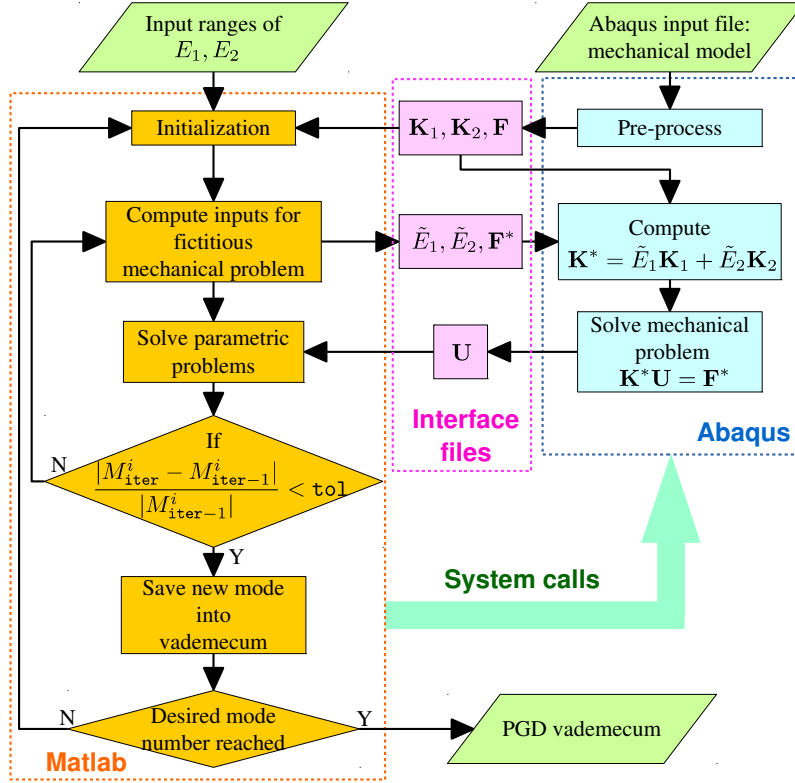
Input ranges of $E_1, E_2$

Abaqus input file: mechanical model

Initialization

$\mathbf{K}_1, \mathbf{K}_2, \mathbf{F}$

Pre-process

Compute inputs for fictitious mechanical problem

$\tilde{E}_1, \tilde{E}_2, \mathbf{F}^*$

Compute $\mathbf{K}^* = \tilde{E}_1\mathbf{K}_1 + \tilde{E}_2\mathbf{K}_2$

Solve parametric problems

$\mathbf{U}$

Solve mechanical problem $\mathbf{K}^*\mathbf{U} = \mathbf{F}^*$

Interface files

Abaqus

N

If $\frac{|M^i_{\mathtt{iter}} - M^i_{\mathtt{iter}-1}|}{|M^i_{\mathtt{iter}-1}|} < \mathtt{tol}$

Y

System calls

Save new mode into vademecum

N

Desired mode number reached

Y

PGD vademecum

Matlab